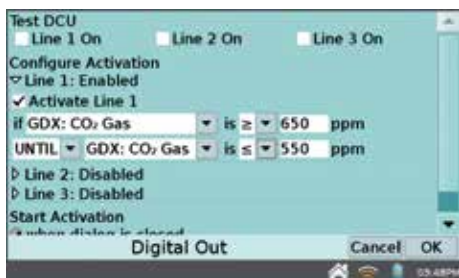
Test DCU
Line 1 On Line 2 On Line 3 On

Configure Activation
▿Line 1: Enabled
✓Activate Line 1
if GDX: CO₂ Gas ▾ is ≥ ▾ 650 ppm
UNTIL ▾ GDX: CO₂ Gas ▾ is ≤ ▾ 550 ppm
▹Line 2: Disabled
▹Line 3: Disabled

Start Activation
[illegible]

Digital Out Cancel OK

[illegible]